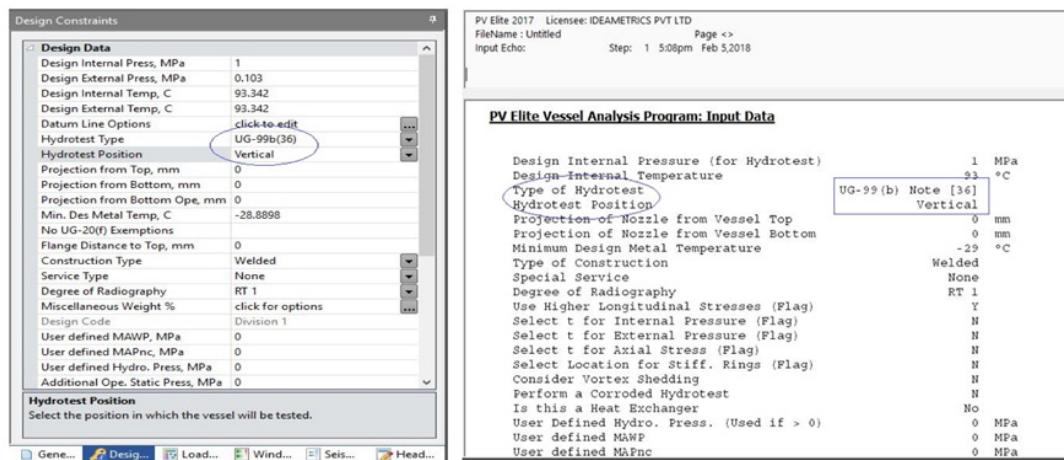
Design Constraints

Design Data

| | |
|---|---|
| Design Internal Press, MPa | 1 |
| Design External Press, MPa | 0.103 |
| Design Internal Temp, C | 93.342 |
| Design External Temp, C | 93.342 |
| Datum Line Options | click to edit |
| Hydrotest Type | UG-99b(36) |
| Hydrotest Position | Vertical |
| Projection from Top, mm | 0 |
| Projection from Bottom, mm | 0 |
| Projection from Bottom Ope, mm | 0 |
| Min. Des Metal Temp, C | -28.8898 |
| No UG-20(f) Exemptions | |
| Flange Distance to Top, mm | 0 |
| Construction Type | Welded |
| Service Type | None |
| Degree of Radiography | RT 1 |
| Miscellaneous Weight % | click for options |
| Design Code | Division 1 |
| User defined MAWP, MPa | 0 |
| User defined MAPnc, MPa | 0 |
| User defined Hydro. Press, MPa | 0 |
| Additional Ope. Static Press, MPa | 0 |

Hydrotest Position
Select the position in which the vessel will be tested.

Gene... Desig... Load... Wind... Seis... Head...

PV Elite 2017 Licensee: IDEAMETRICS PVT LTD
FileName : Untitled Page <>
Input Echo: Step: 1 5:08pm Feb 5,2018

PV Elite Vessel Analysis Program: Input Data

| | | |
|---|---|---|
| Design Internal Pressure (for Hydrotest) | 1 | MPa |
| Design Internal Temperature | 93 | °C |
| Type of Hydrotest | UG-99(b) Note [36] | |
| Hydrotest Position | Vertical | |
| Projection of Nozzle from Vessel Top | 0 | mm |
| Projection of Nozzle from Vessel Bottom | 0 | mm |
| Minimum Design Metal Temperature | -29 | °C |
| Type of Construction | Welded | |
| Special Service | None | |
| Degree of Radiography | RT 1 | |
| Use Higher Longitudinal Stresses (Flag) | Y | |
| Select t for Internal Pressure (Flag) | N | |
| Select t for External Pressure (Flag) | N | |
| Select t for Axial Stress (Flag) | N | |
| Select Location for Stiff. Rings (Flag) | N | |
| Consider Vortex Shedding | N | |
| Perform a Corroded Hydrotest | N | |
| Is this a Heat Exchanger | No | |
| User Defined Hydro. Press. (Used if > 0) | 0 | MPa |
| User defined MAWP | 0 | MPa |
| User defined MAPnc | 0 | MPa |